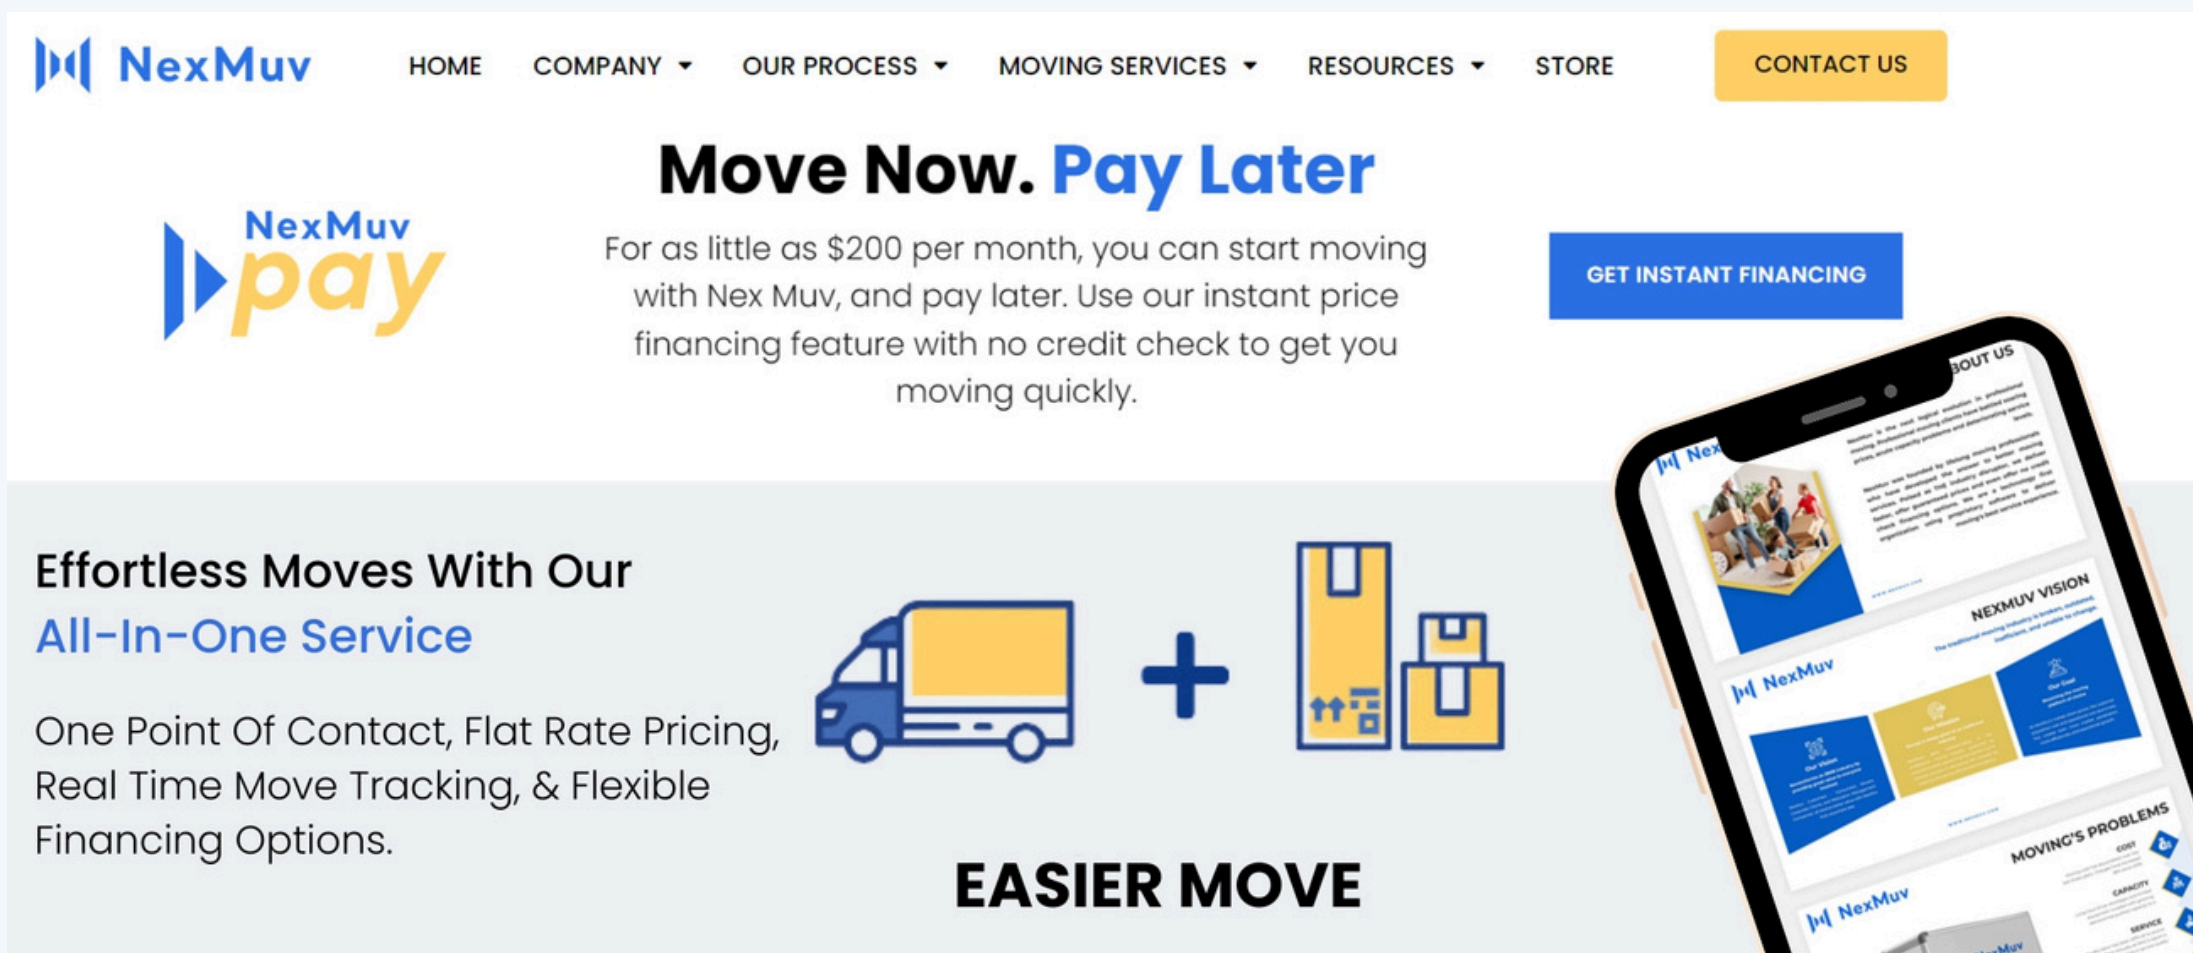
NexMuv

HOME COMPANY OUR PROCESS MOVING SERVICES RESOURCES STORE

CONTACT US

Move Now. Pay Later

NexMuv pay

For as little as $200 per month, you can start moving with Nex Muv, and pay later. Use our instant price financing feature with no credit check to get you moving quickly.

GET INSTANT FINANCING

Effortless Moves With Our All-In-One Service

One Point Of Contact, Flat Rate Pricing, Real Time Move Tracking, & Flexible Financing Options.

EASIER MOVE

BOUT US

NexMuv

NEXMUV VISION

NexMuv

MOVING'S PROBLEMS

NexMuv

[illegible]